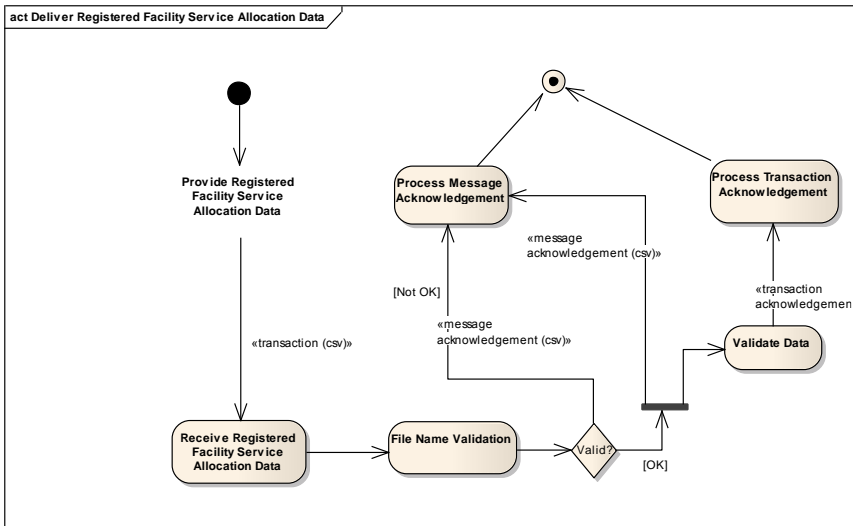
act Deliver Registered Facility Service Allocation Data

Provide Registered Facility Service Allocation Data

«transaction (csv)»

Receive Registered Facility Service Allocation Data

File Name Validation

Valid?

[Not OK]

«message acknowledgement (csv)»

Process Message Acknowledgement

«message acknowledgement (csv)»

[OK]

Validate Data

«transaction acknowledgemen

Process Transaction Acknowledgement